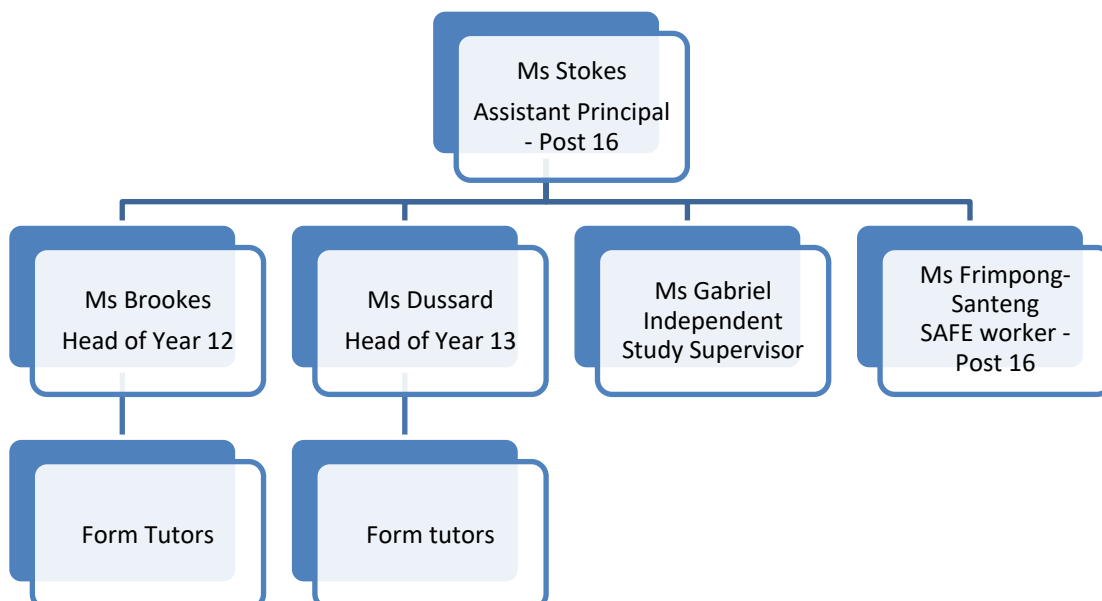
Ms Stokes
Assistant Principal - Post 16

Ms Brookes
Head of Year 12

Ms Dussard
Head of Year 13

Ms Gabriel
Independent Study Supervisor

Ms Frimpong-Santeng
SAFE worker - Post 16

Form Tutors

Form tutors